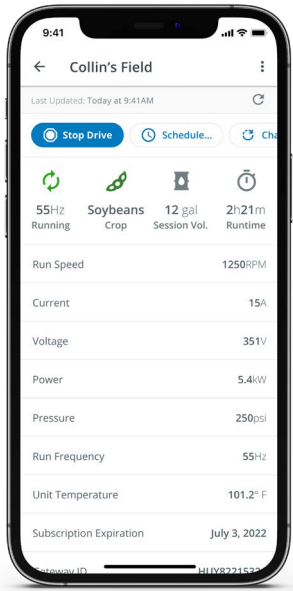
9:41

Collin's Field

Last Updated: Today at 9:41AM

Stop Drive
Schedule...
Cha

55Hz
Running

Soybeans
Crop

12 gal
Session Vol.

2h21m
Runtime

| | |
|---|---|
| Run Speed | 1250RPM |
| Current | 15A |
| Voltage | 351V |
| Power | 5.4kW |
| Pressure | 250psi |
| Run Frequency | 55Hz |
| Unit Temperature | 101.2° F |
| Subscription Expiration | July 3, 2022 |
| Gateway ID | HUY8221532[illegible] |